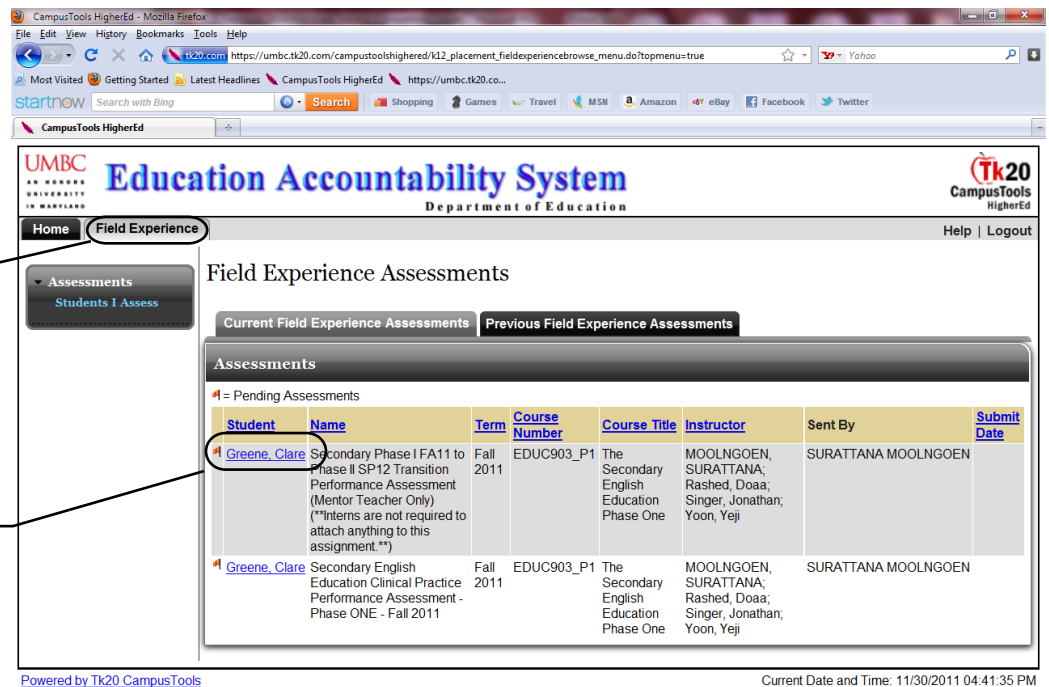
CampusTools HigherEd - Mozilla Firefox

File Edit View History Bookmarks Tools Help

tk20.com https://umbc.tk20.com/campustoolshighered/k12_placement_fieldexperiencebrowse_menu.do?topmenu=true

Yahoo

Most Visited Getting Started Latest Headlines CampusTools HigherEd https://umbc.tk20.co...

startnow Search with Bing Search Shopping Games Travel MSN Amazon eBay Facebook Twitter

CampusTools HigherEd

UMBC AN HONORS UNIVERSITY IN MARYLAND

Education Accountability System

Department of Education

Tk20 CampusTools HigherEd

Home Field Experience

Help | Logout

Assessments

Students I Assess

Field Experience Assessments

Current Field Experience Assessments Previous Field Experience Assessments

Assessments

= Pending Assessments

| Student | Name | Term | Course Number | Course Title | Instructor | Sent By | Submit Date |
|---|---|---|---|---|---|---|---|
| Greene, Clare | Secondary Phase I FA11 to Phase II SP12 Transition Performance Assessment (Mentor Teacher Only) (**Interns are not required to attach anything to this assignment.**) | Fall 2011 | EDUC903_P1 | The Secondary English Education Phase One | MOOLNGOEN, SURATTANA; Rashed, Doaa; Singer, Jonathan; Yoon, Yeji | SURATTANA MOOLNGOEN | |
| Greene, Clare | Secondary English Education Clinical Practice Performance Assessment - Phase ONE - Fall 2011 | Fall 2011 | EDUC903_P1 | The Secondary English Education Phase One | MOOLNGOEN, SURATTANA; Rashed, Doaa; Singer, Jonathan; Yoon, Yeji | SURATTANA MOOLNGOEN | |

Powered by Tk20 CampusTools

Current Date and Time: 11/30/2011 04:41:35 PM